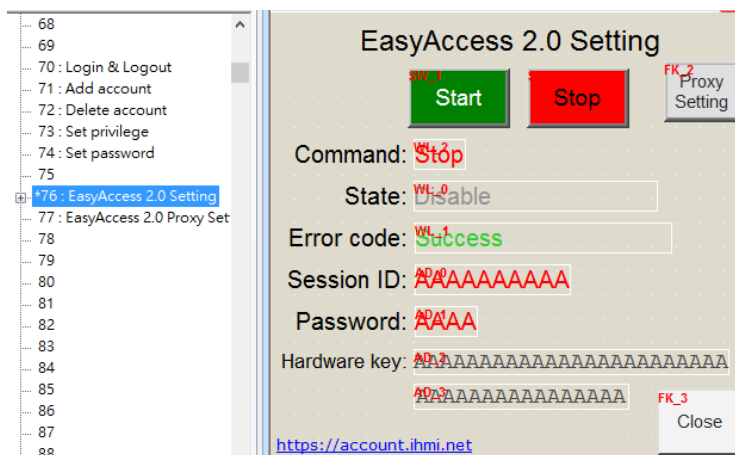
68
69
70 : Login & Logout
71 : Add account
72 : Delete account
73 : Set privilege
74 : Set password
75
*76 : EasyAccess 2.0 Setting
77 : EasyAccess 2.0 Proxy Set
78
79
80
81
82
83
84
85
86
87
88

EasyAccess 2.0 Setting

SW_1
Start
Stop
FK_2
Proxy Setting

Command: WL_2 Stop
State: WL_0 Disable
Error code: WL_1 Success
Session ID: AD_0 AAAAAAAAAA
Password: AD_1 AAAA
Hardware key: AD_2 AAAAAAAAAAAAAAAAAAAAAAAAA
AD_3 AAAAAAAAAAAAAAAAA
FK_3
Close

https://account.ihmi.net